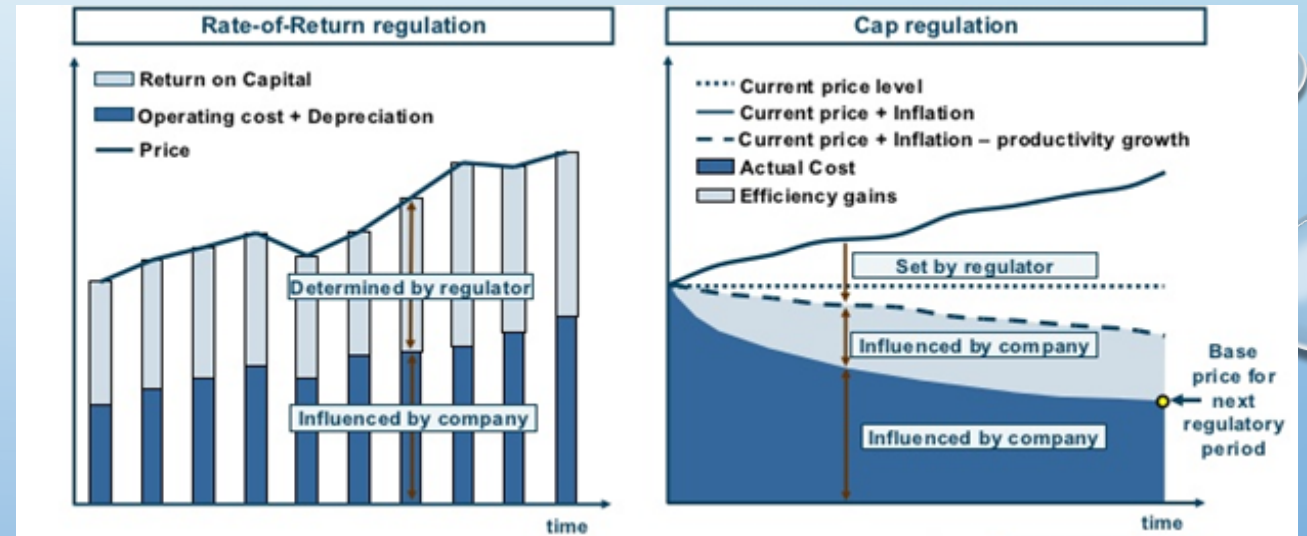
Rate-of-Return regulation

Return on Capital
Operating cost + Depreciation
Price

Determined by regulator

Influenced by company

time

Cap regulation

Current price level
Current price + Inflation
Current price + Inflation – productivity growth
Actual Cost
Efficiency gains

Set by regulator

Influenced by company

Influenced by company

Base price for next regulatory period

time